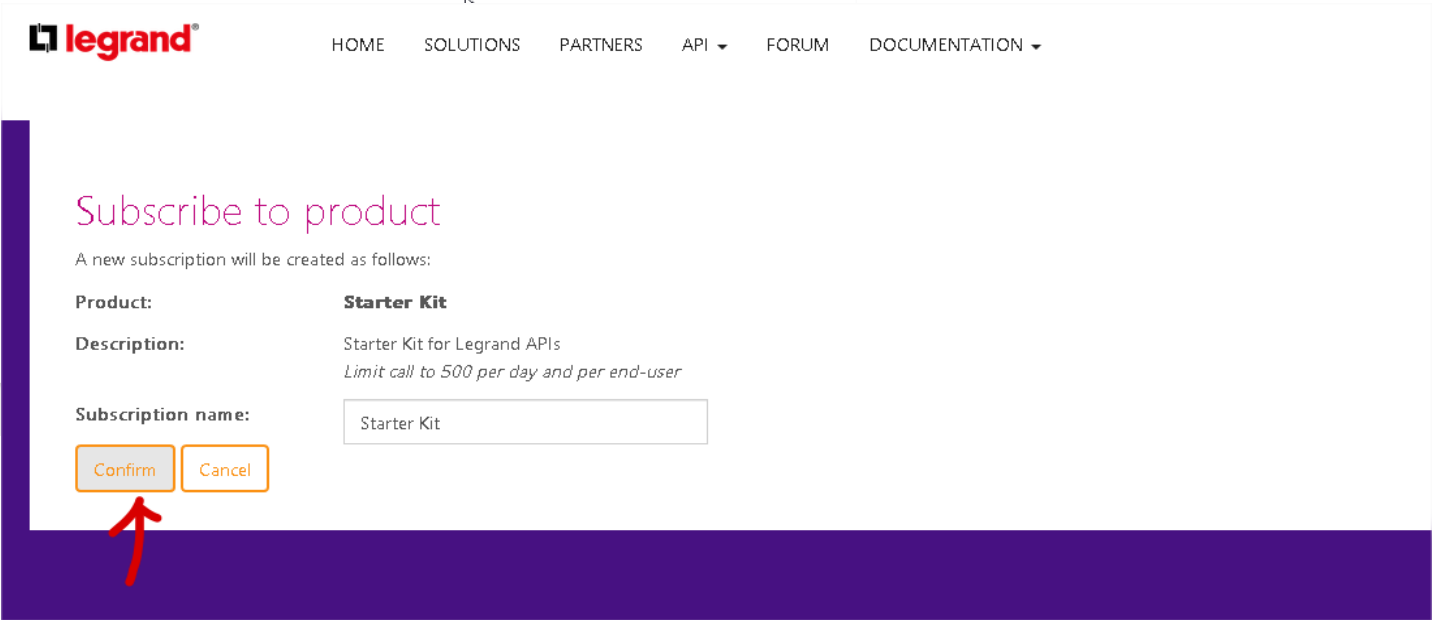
legrand®

HOME SOLUTIONS PARTNERS API FORUM DOCUMENTATION

Subscribe to product

A new subscription will be created as follows:

Product: Starter Kit

Description: Starter Kit for Legrand APIs
*Limit call to 500 per day and per end-user*

Subscription name: Starter Kit

Confirm Cancel